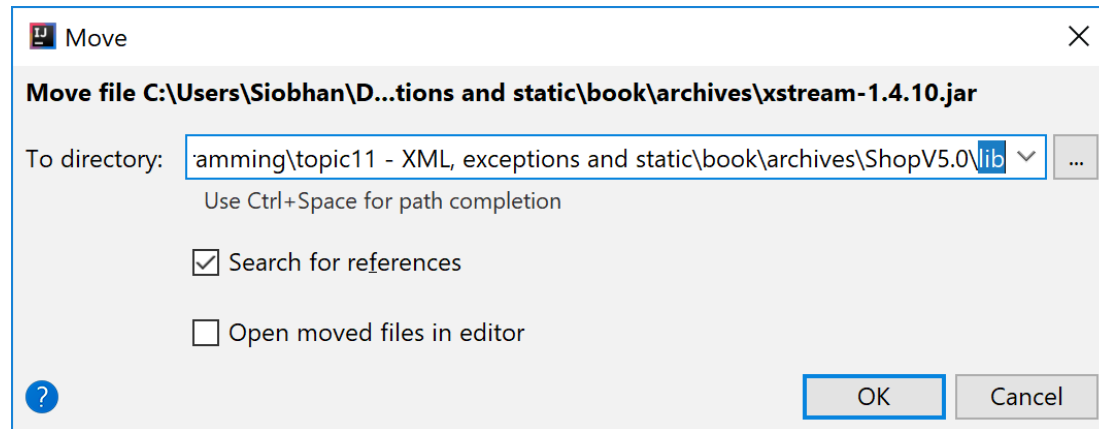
Move

Move file C:\Users\Siobhan\D...tions and static\book\archives\xstream-1.4.10.jar

To directory: amming\topic11 - XML, exceptions and static\book\archives\ShopV5.0\lib

...

Use Ctrl+Space for path completion

Search for references

Open moved files in editor

?

OK

Cancel